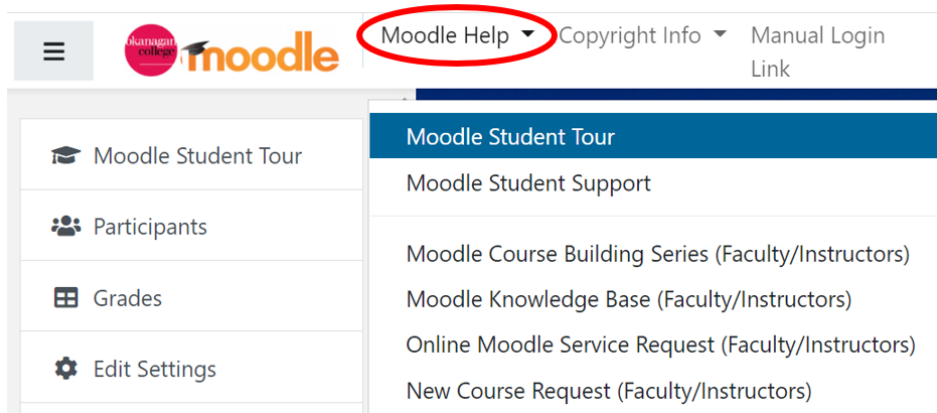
okanagan college moodle

Moodle Help

Copyright Info

Manual Login Link

Moodle Student Tour

Participants

Grades

Edit Settings

Moodle Student Tour

Moodle Student Support

Moodle Course Building Series (Faculty/Instructors)

Moodle Knowledge Base (Faculty/Instructors)

Online Moodle Service Request (Faculty/Instructors)

New Course Request (Faculty/Instructors)